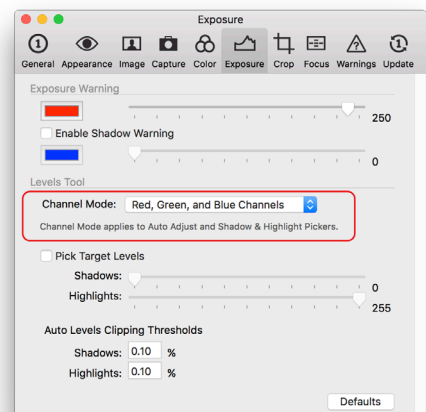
Exposure

General Appearance Image Capture Color Exposure Crop Focus Warnings Update

Exposure Warning

250

Enable Shadow Warning

0

Levels Tool

Channel Mode: Red, Green, and Blue Channels

Channel Mode applies to Auto Adjust and Shadow & Highlight Pickers.

Pick Target Levels

Shadows:

0

Highlights:

255

Auto Levels Clipping Thresholds

Shadows: 0.10 %

Highlights: 0.10 %

Defaults